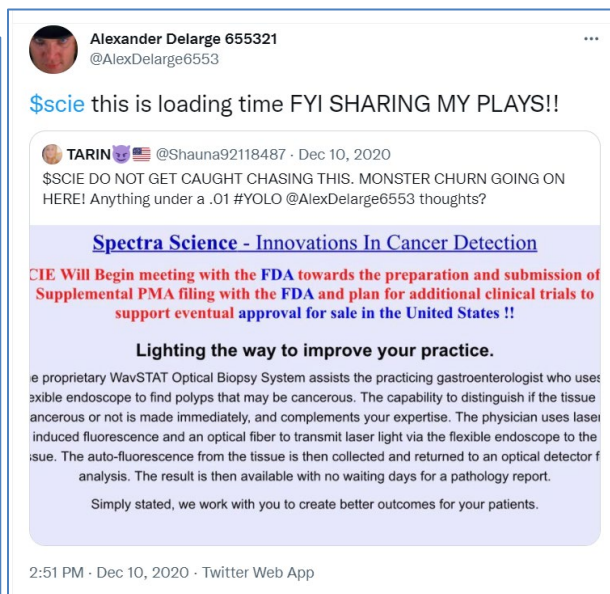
Alexander Delarge 655321
@AlexDelarge6553

$scie this is loading time FYI SHARING MY PLAYS!!

TARIN😈🇺🇸 @Shauna92118487 · Dec 10, 2020
$SCIE DO NOT GET CAUGHT CHASING THIS. MONSTER CHURN GOING ON HERE! Anything under a .01 #YOLO @AlexDelarge6553 thoughts?

Spectra Science - Innovations In Cancer Detection

CIE Will Begin meeting with the FDA towards the preparation and submission of Supplemental PMA filing with the FDA and plan for additional clinical trials to support eventual approval for sale in the United States !!

Lighting the way to improve your practice.

e proprietary WavSTAT Optical Biopsy System assists the practicing gastroenterologist who uses exible endoscope to find polyps that may be cancerous. The capability to distinguish if the tissue ancerous or not is made immediately, and complements your expertise. The physician uses laser induced fluorescence and an optical fiber to transmit laser light via the flexible endoscope to the ssue. The auto-fluorescence from the tissue is then collected and returned to an optical detector f analysis. The result is then available with no waiting days for a pathology report.

Simply stated, we work with you to create better outcomes for your patients.

2:51 PM · Dec 10, 2020 · Twitter Web App